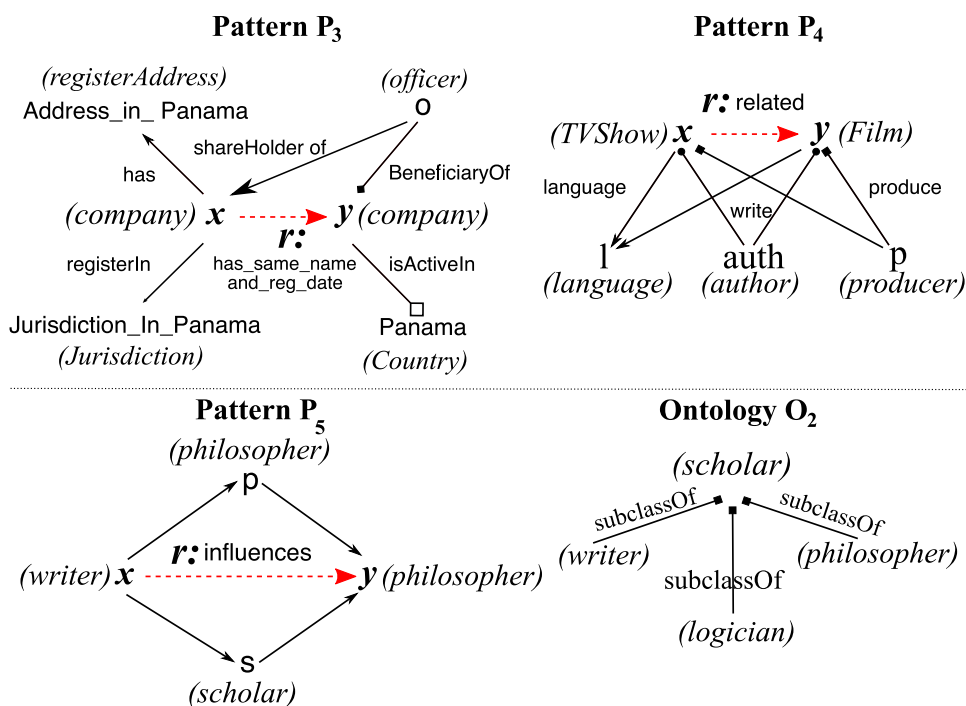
**Pattern $P_3$**

(registerAddress)
Address_in_ Panama

(officer)
o

shareHolder of

has

BeneficiaryOf

(company) x

y (company)

r:

has_same_name and_reg_date

registerIn

isActiveIn

Jurisdiction_In_Panama
(Jurisdiction)

Panama
(Country)

**Pattern $P_4$**

r: related

(TVShow) x

y (Film)

language

write

produce

l
(language)

auth
(author)

p
(producer)

**Pattern $P_5$**

(philosopher)
p

r: influences

(writer) x

y (philosopher)

s
(scholar)

**Ontology $O_2$**

(scholar)

subclassOf

subclassOf

(writer)

(philosopher)

subclassOf

(logician)